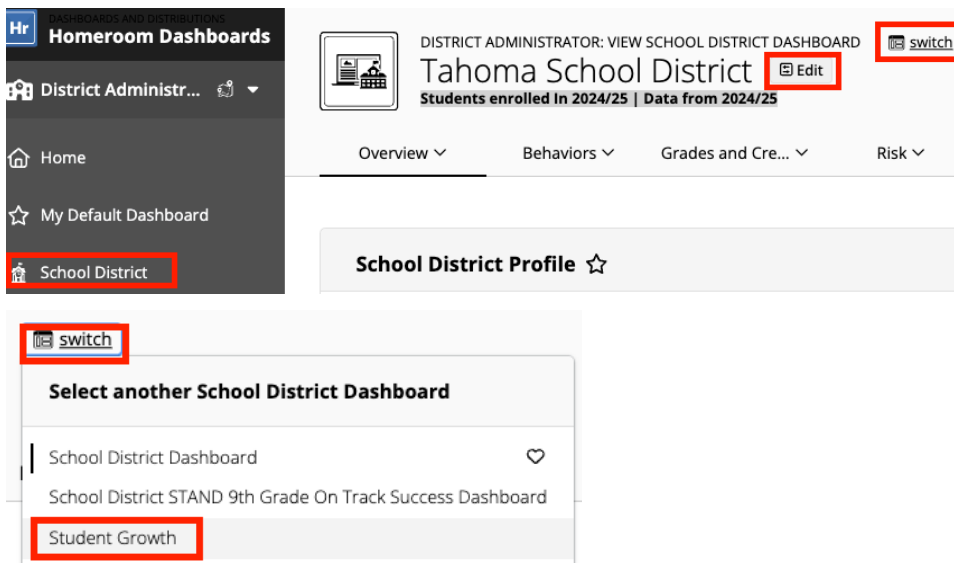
Hr
DASHBOARDS AND DISTRIBUTIONS
Homeroom Dashboards

District Administr...

Home

My Default Dashboard

School District

DISTRICT ADMINISTRATOR: VIEW SCHOOL DISTRICT DASHBOARD

switch

Tahoma School District

Edit

Students enrolled in 2024/25 | Data from 2024/25

Overview

Behaviors

Grades and Cre...

Risk

School District Profile

switch

Select another School District Dashboard

School District Dashboard

School District STAND 9th Grade On Track Success Dashboard

Student Growth